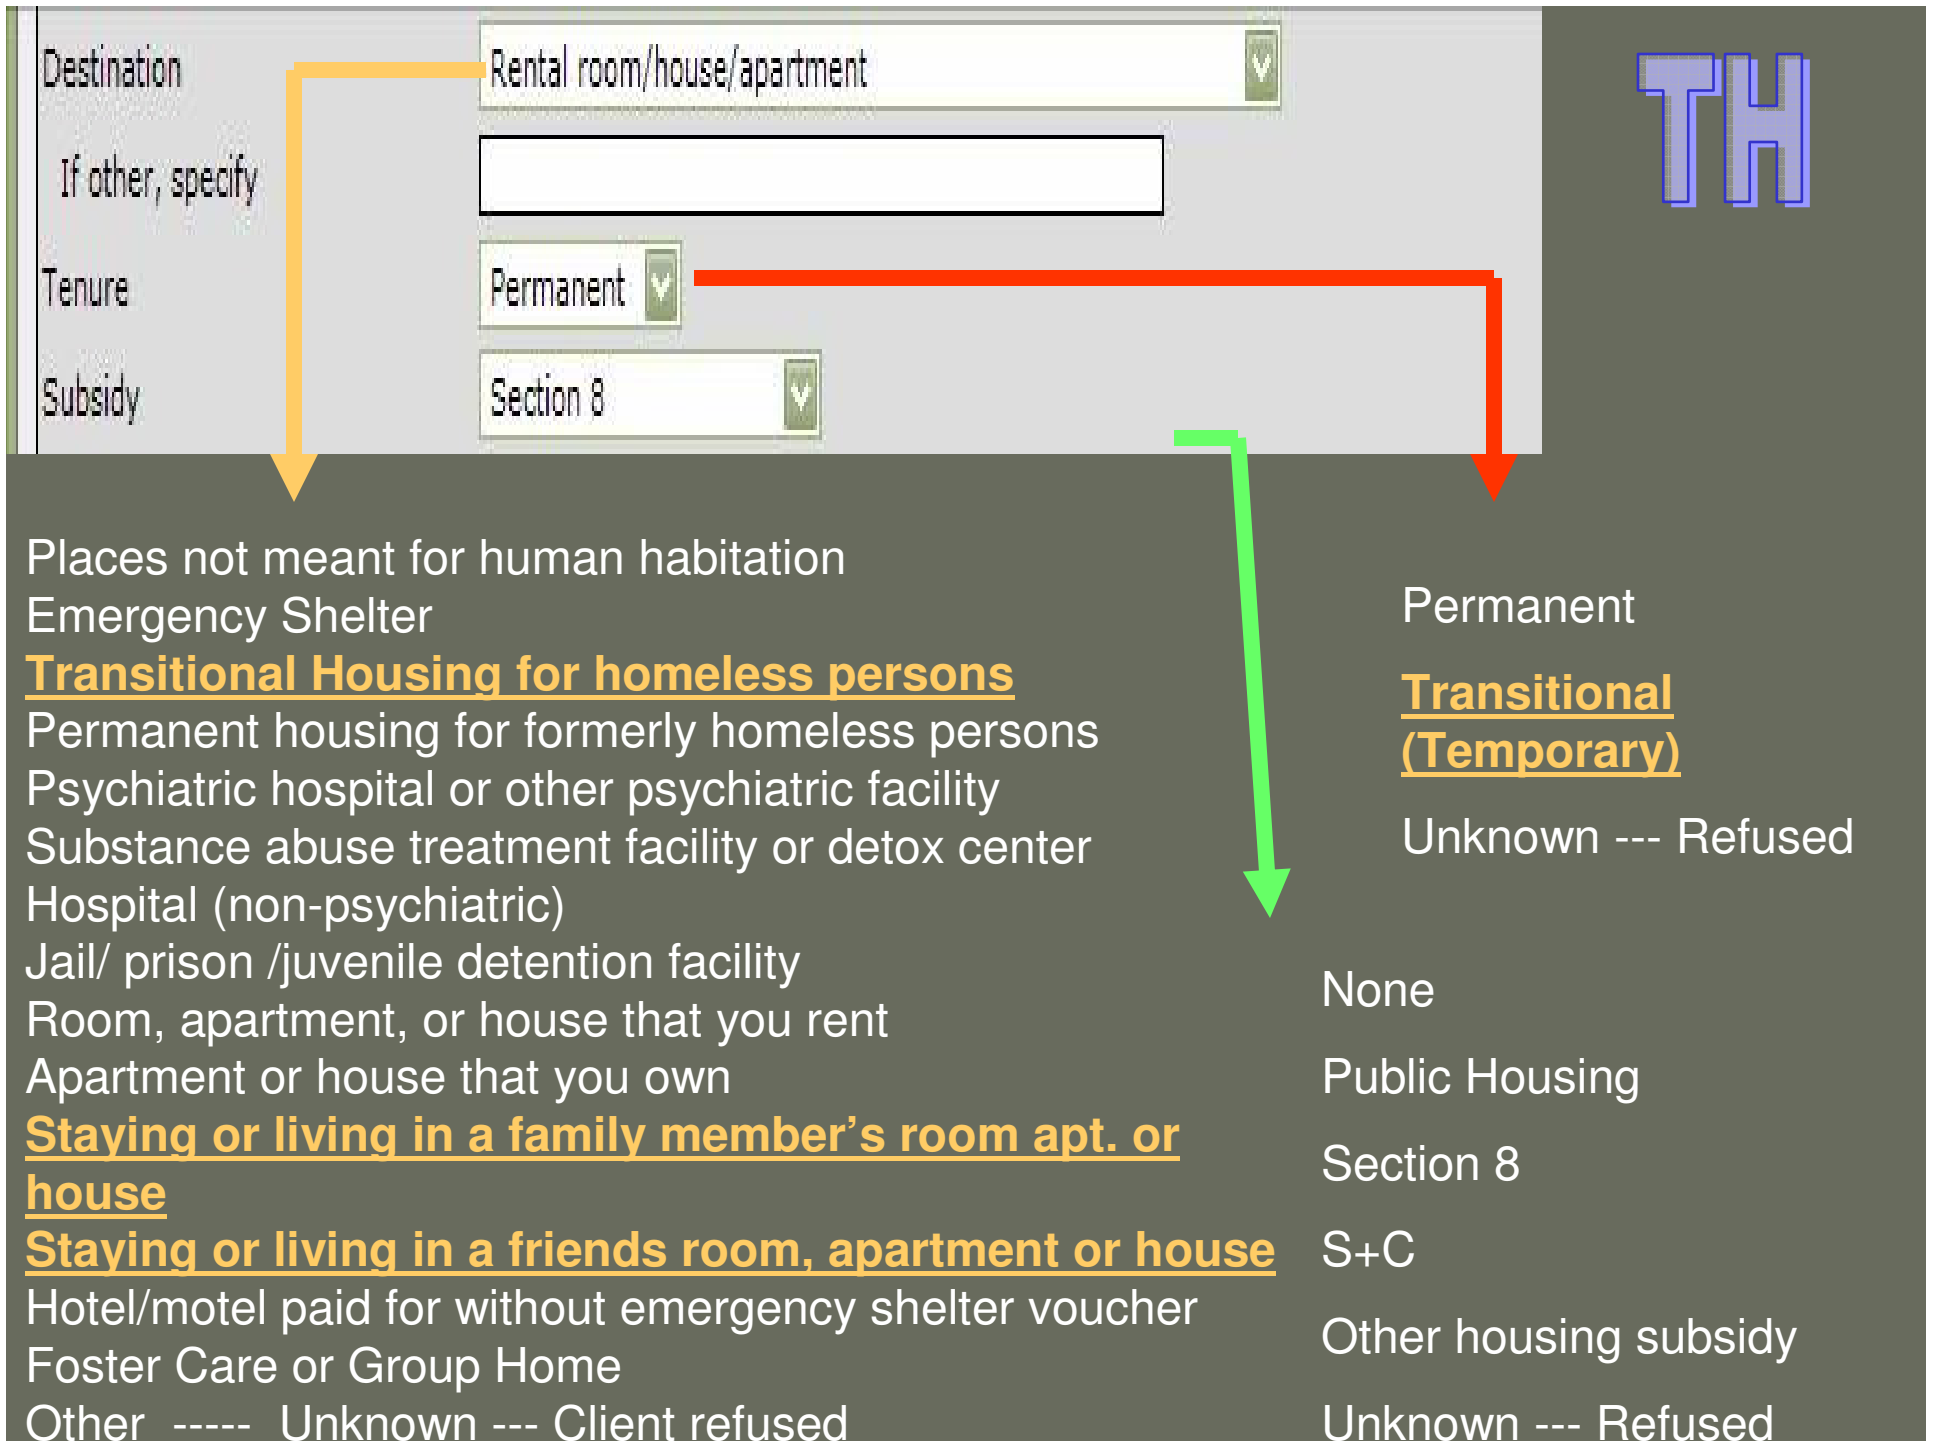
Destination
Rental room/house/apartment
If other, specify
Tenure
Permanent
Subsidy
Section 8

TH

Places not meant for human habitation
Emergency Shelter
Transitional Housing for homeless persons
Permanent housing for formerly homeless persons
Psychiatric hospital or other psychiatric facility
Substance abuse treatment facility or detox center
Hospital (non-psychiatric)
Jail/ prison /juvenile detention facility
Room, apartment, or house that you rent
Apartment or house that you own
Staying or living in a family member's room apt. or house
Staying or living in a friends room, apartment or house
Hotel/motel paid for without emergency shelter voucher
Foster Care or Group Home
Other ----- Unknown --- Client refused

Permanent

Transitional (Temporary)

Unknown --- Refused

None

Public Housing

Section 8

S+C

Other housing subsidy

Unknown --- Refused